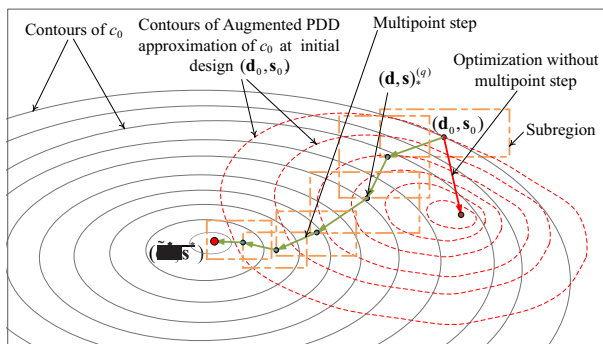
Contours of $c_0$

Contours of Augmented PDD approximation of $c_0$ at initial design $(\mathbf{d}_0, \mathbf{s}_0)$

Multipoint step

$(\mathbf{d}, \mathbf{s})_*^{(q)}$

Optimization without multipoint step

$(\mathbf{d}_0, \mathbf{s}_0)$

Subregion

$(\tilde{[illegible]}, \mathbf{s}^*)$